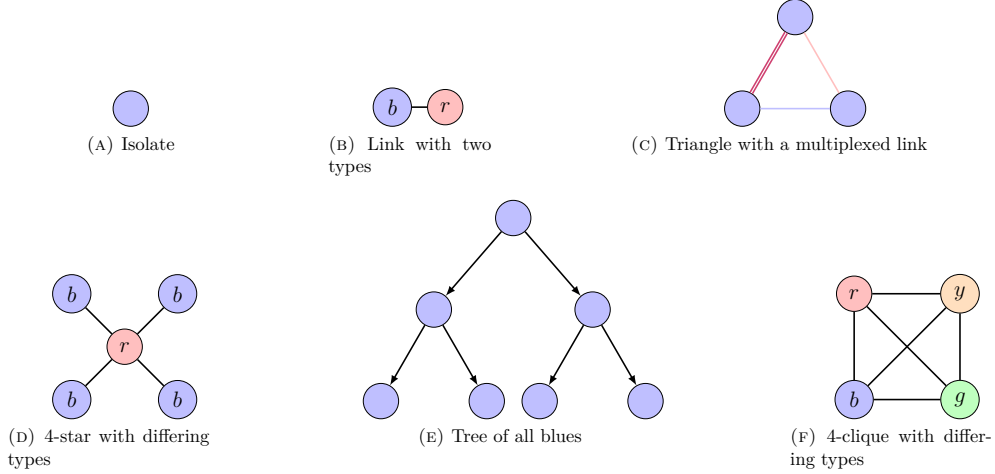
(A) Isolate

$b$ $r$

(B) Link with two types

(C) Triangle with a multiplexed link

$b$ $b$ $r$ $b$ $b$

(D) 4-star with differing types

(E) Tree of all blues

$r$ $y$ $b$ $g$

(F) 4-clique with differing types